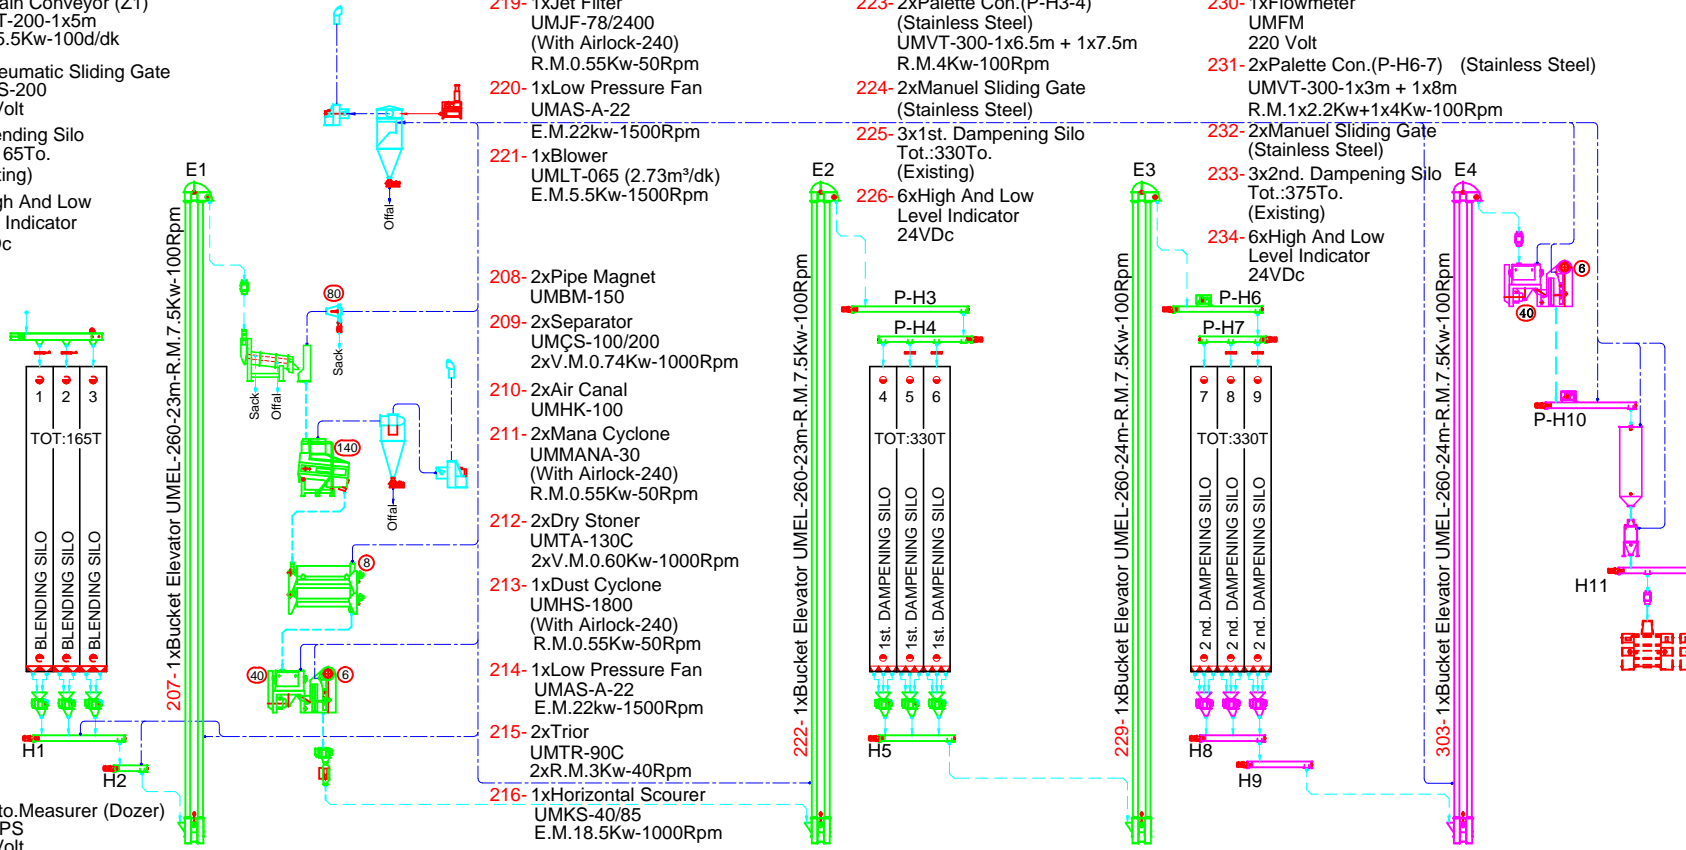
ain Conveyor (21)
T-200-1x5m
5.5Kw-100d/dk

eumatic Sliding Gate
S-200
Volt

ending Silo
65To.
ting)

gh And Low
Indicator
c

219- 1xJet Filter
UMJF-78/2400
(With Airlock-240)
R.M.0.55Kw-50Rpm

220- 1xLow Pressure Fan
UMAS-A-22
E.M.22kw-1500Rpm

221- 1xBlower
UMLT-065 (2.73m³/dk)
E.M.5.5Kw-1500Rpm

208- 2xPipe Magnet
UMBM-150

209- 2xSeparator
UMÇS-100/200
2xV.M.0.74Kw-1000Rpm

210- 2xAir Canal
UMHK-100

211- 2xMana Cyclone
UMMANA-30
(With Airlock-240)
R.M.0.55Kw-50Rpm

212- 2xDry Stoner
UMTA-130C
2xV.M.0.60Kw-1000Rpm

213- 1xDust Cyclone
UMHS-1800
(With Airlock-240)
R.M.0.55Kw-50Rpm

214- 1xLow Pressure Fan
UMAS-A-22
E.M.22kw-1500Rpm

215- 2xTrior
UMTR-90C
2xR.M.3Kw-40Rpm

216- 1xHorizontal Scourer
UMKS-40/85
E.M.18.5Kw-1000Rpm

223- 2xPalette Con.(P-H3-4)
(Stainless Steel)
UMVT-300-1x6.5m + 1x7.5m
R.M.4Kw-100Rpm

224- 2xManuel Sliding Gate
(Stainless Steel)

225- 3x1st. Dampening Silo
Tot.:330To.
(Existing)

226- 6xHigh And Low
Level Indicator
24VDc

230- 1xFlowmeter
UMFM
220 Volt

231- 2xPalette Con.(P-H6-7) (Stainless Steel)
UMVT-300-1x3m + 1x8m
R.M.1x2.2Kw+1x4Kw-100Rpm

232- 2xManuel Sliding Gate
(Stainless Steel)

233- 3x2nd. Dampening Silo
Tot.:375To.
(Existing)

234- 6xHigh And Low
Level Indicator
24VDc

E1
E2
E3
E4
Offal
Sack
Offal
Offal
80
140
8
40
6
1 2 3
TOT:165T
BLENDING SILO
BLENDING SILO
BLENDING SILO
H1
H2
207- 1xBucket Elevator UMEL-260-23m-R.M.7.5Kw-100Rpm
222- 1xBucket Elevator UMEL-260-23m-R.M.7.5Kw-100Rpm
P-H3
P-H4
4 5 6
TOT:330T
1st. DAMPENING SILO
1st. DAMPENING SILO
1st. DAMPENING SILO
H5
229- 1xBucket Elevator UMEL-260-24m-R.M.7.5Kw-100Rpm
P-H6
P-H7
7 8 9
TOT:330T
2 nd. DAMPENING SILO
2 nd. DAMPENING SILO
2 nd. DAMPENING SILO
H8
H9
303- 1xBucket Elevator UMEL-260-24m-R.M.7.5Kw-100Rpm
8
40
P-H10
H11

to.Measurer (Dozer)
PS
Volt